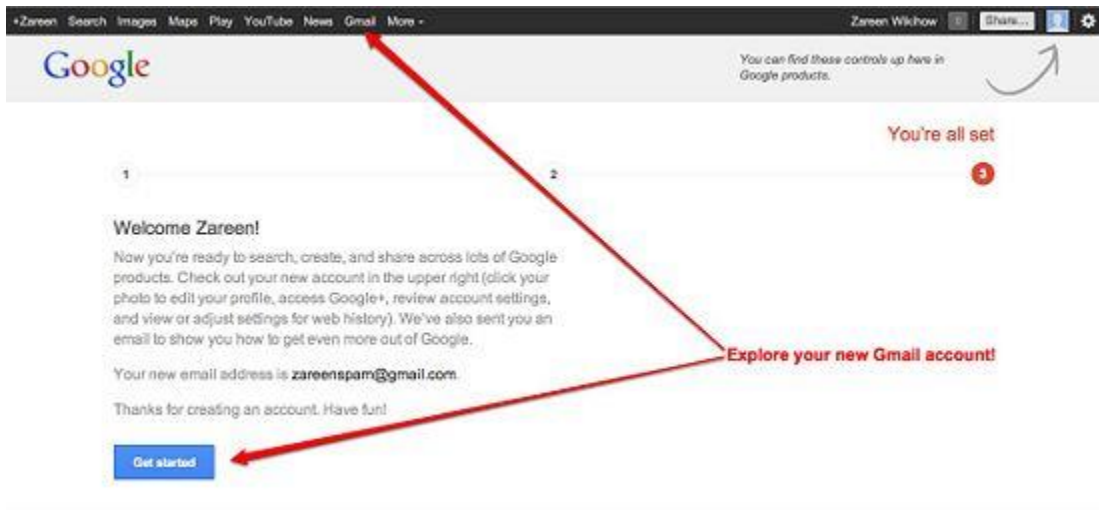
+Zareen Search Images Maps Play YouTube News Gmail More -

Zareen Wikihow 0 Share...

Google

You can find these controls up here in Google products.

You're all set

1

2

3

Welcome Zareen!

Now you're ready to search, create, and share across lots of Google products. Check out your new account in the upper right (click your photo to edit your profile, access Google+, review account settings, and view or adjust settings for web history). We've also sent you an email to show you how to get even more out of Google.

Your new email address is zareenspam@gmail.com.

Thanks for creating an account. Have fun!

Get started

Explore your new Gmail account!